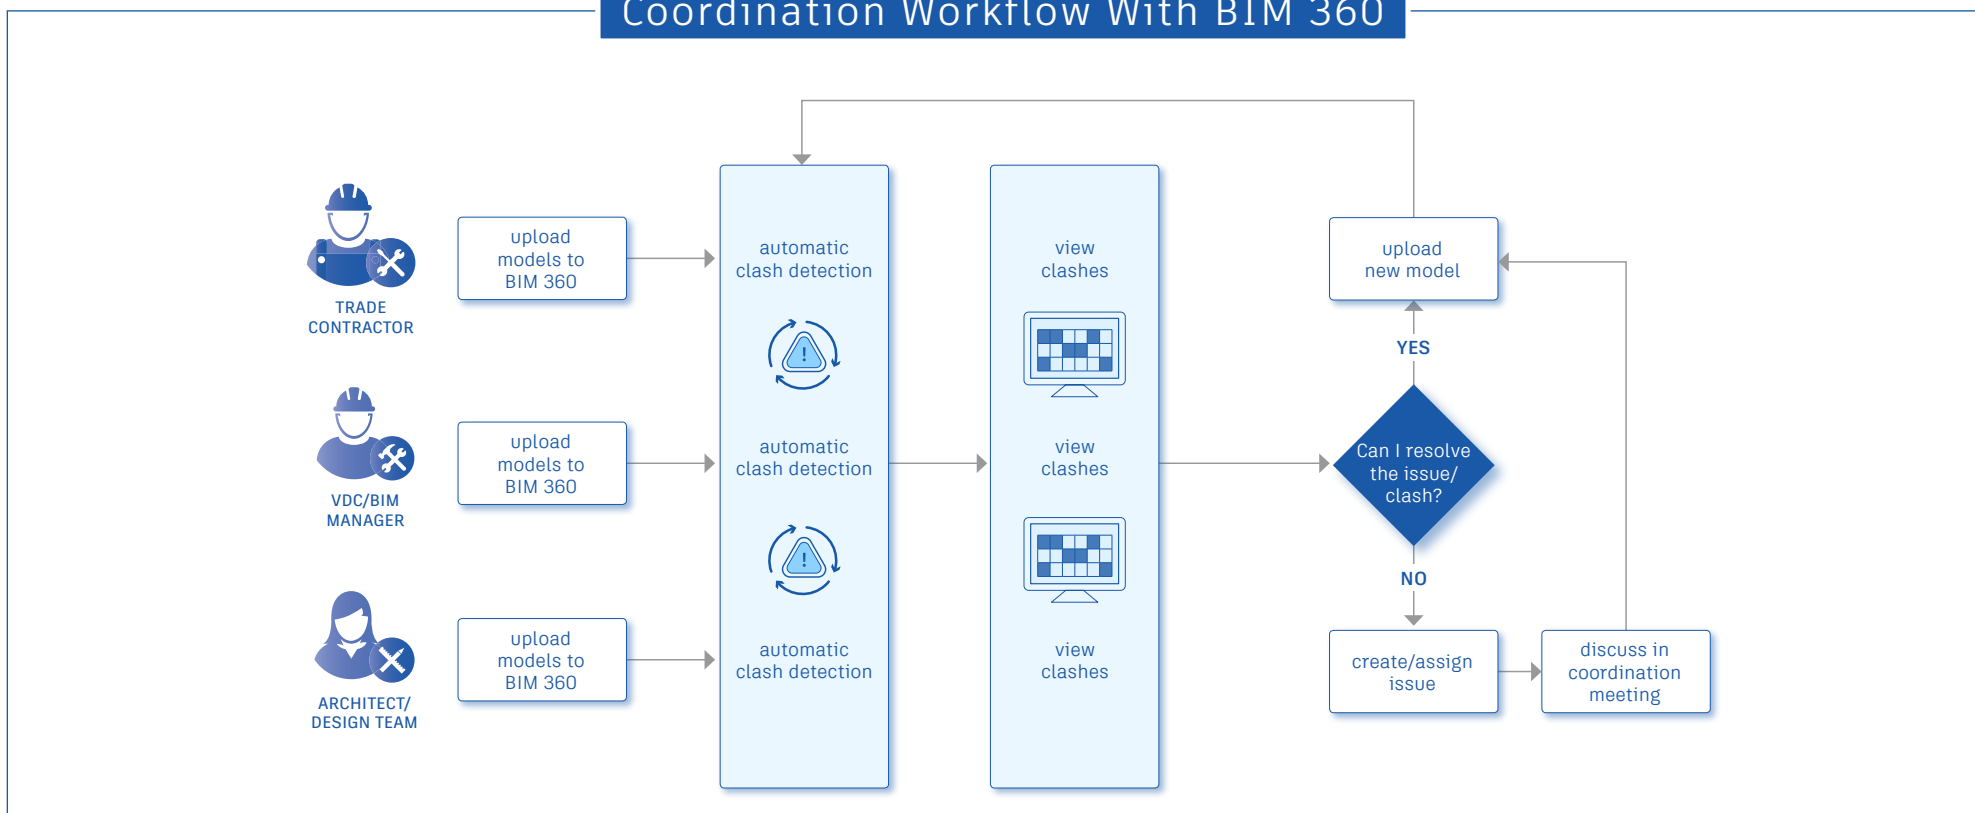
Coordination Workflow With BIM 360

TRADE CONTRACTOR

upload models to BIM 360

VDC/BIM MANAGER

upload models to BIM 360

ARCHITECT/ DESIGN TEAM

upload models to BIM 360

automatic clash detection

automatic clash detection

automatic clash detection

view clashes

view clashes

view clashes

upload new model

YES

Can I resolve the issue/ clash?

NO

create/assign issue

discuss in coordination meeting